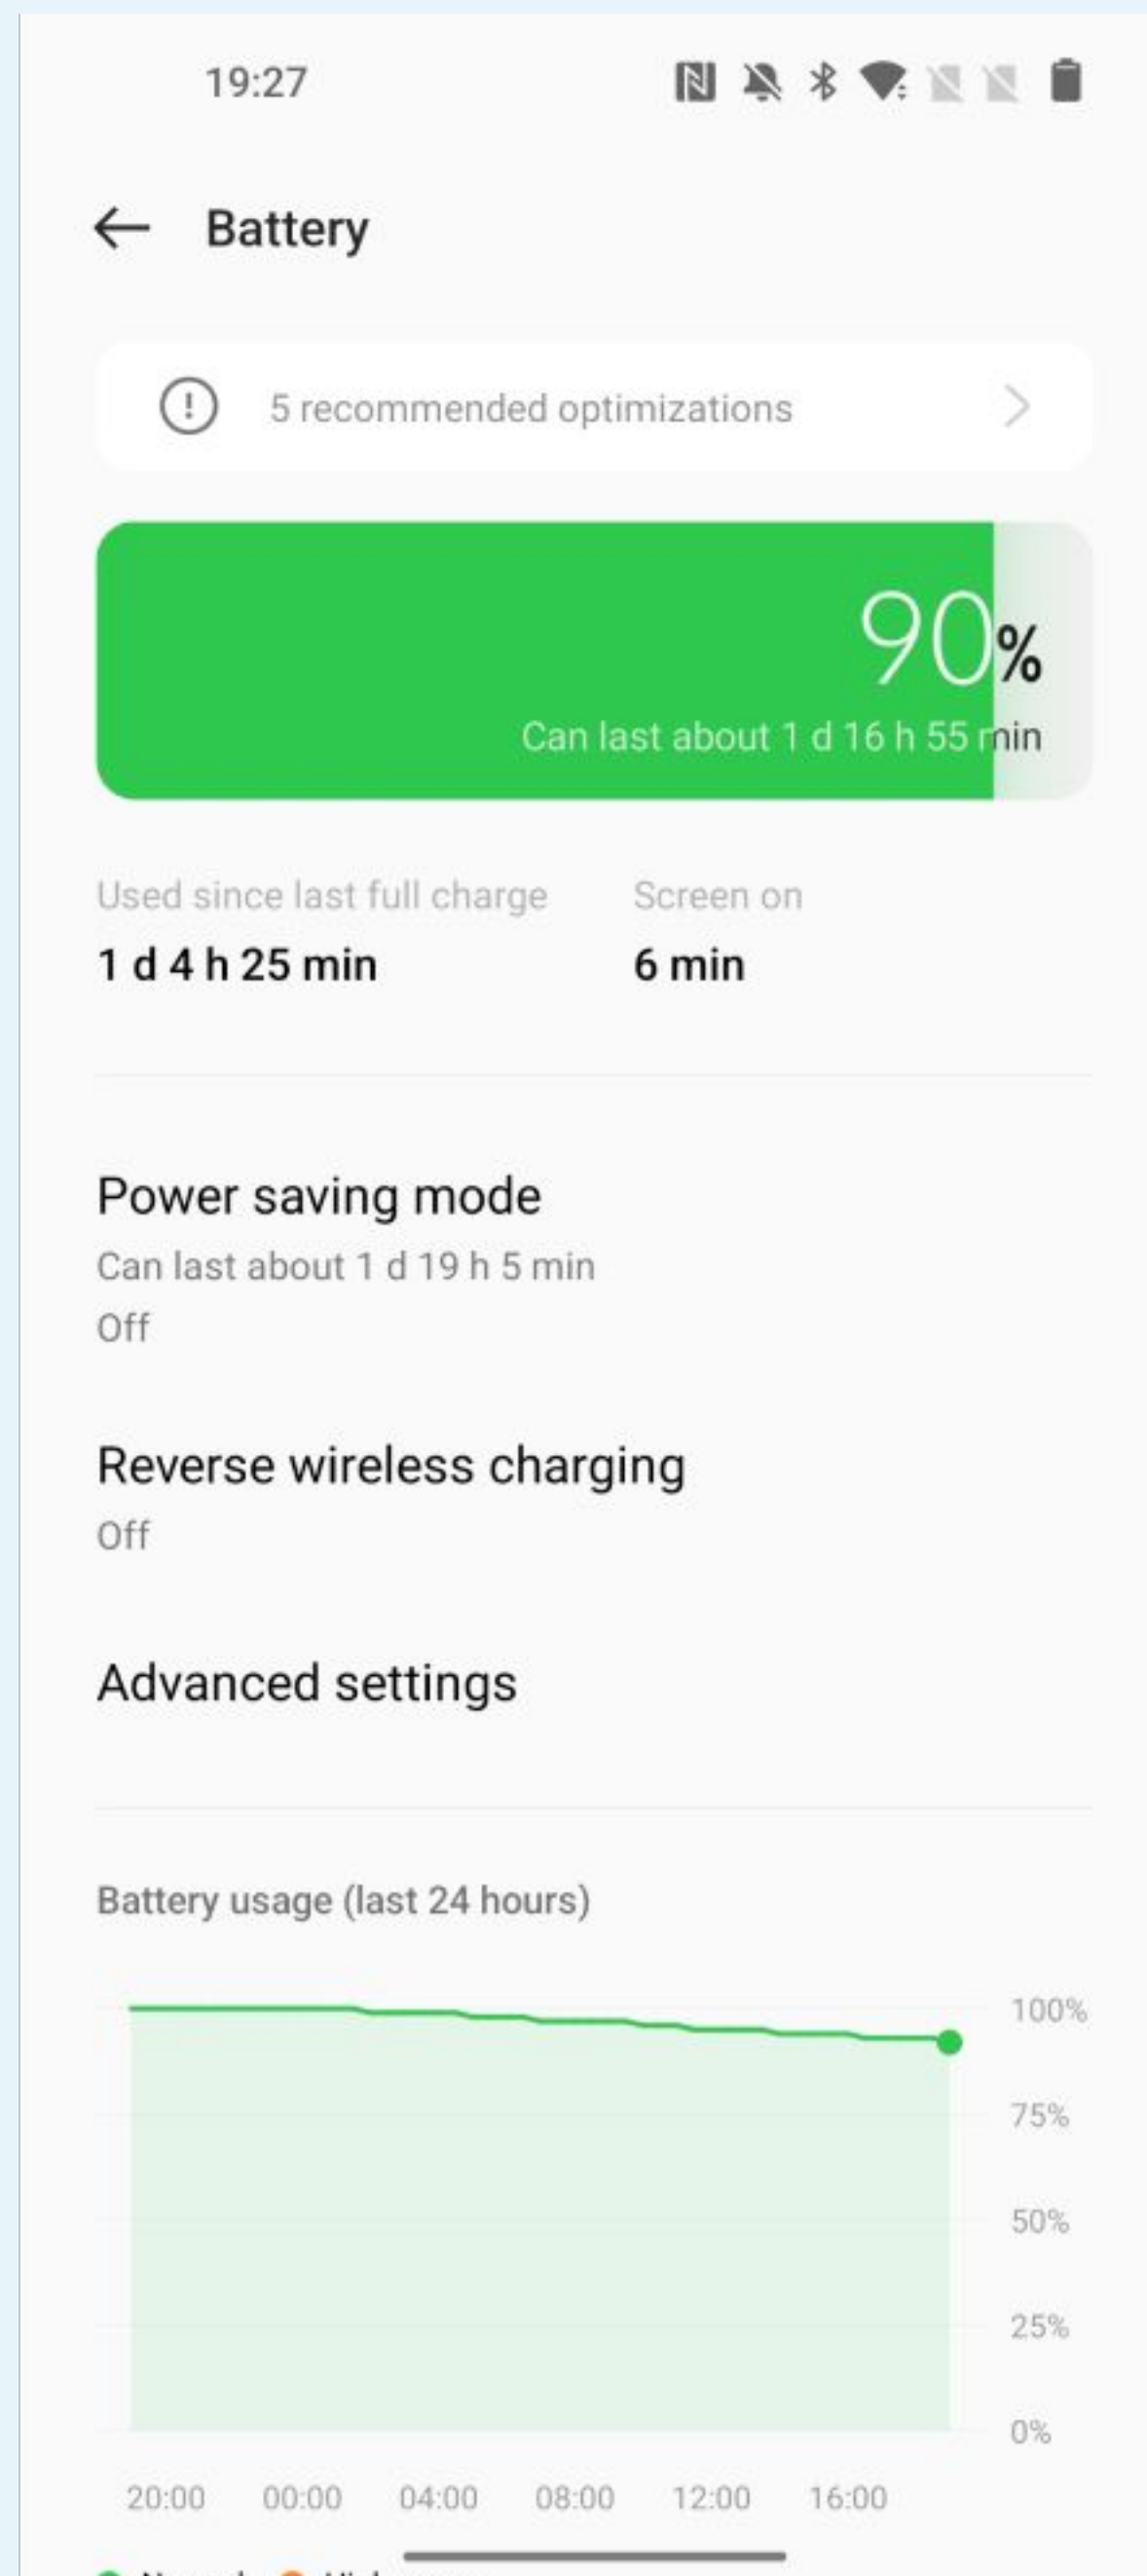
19:27

Battery

5 recommended optimizations

90%

Can last about 1 d 16 h 55 min

Used since last full charge
1 d 4 h 25 min

Screen on
6 min

Power saving mode
Can last about 1 d 19 h 5 min
Off

Reverse wireless charging
Off

Advanced settings

Battery usage (last 24 hours)

100%
75%
50%
25%
0%

20:00 00:00 04:00 08:00 12:00 16:00

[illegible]